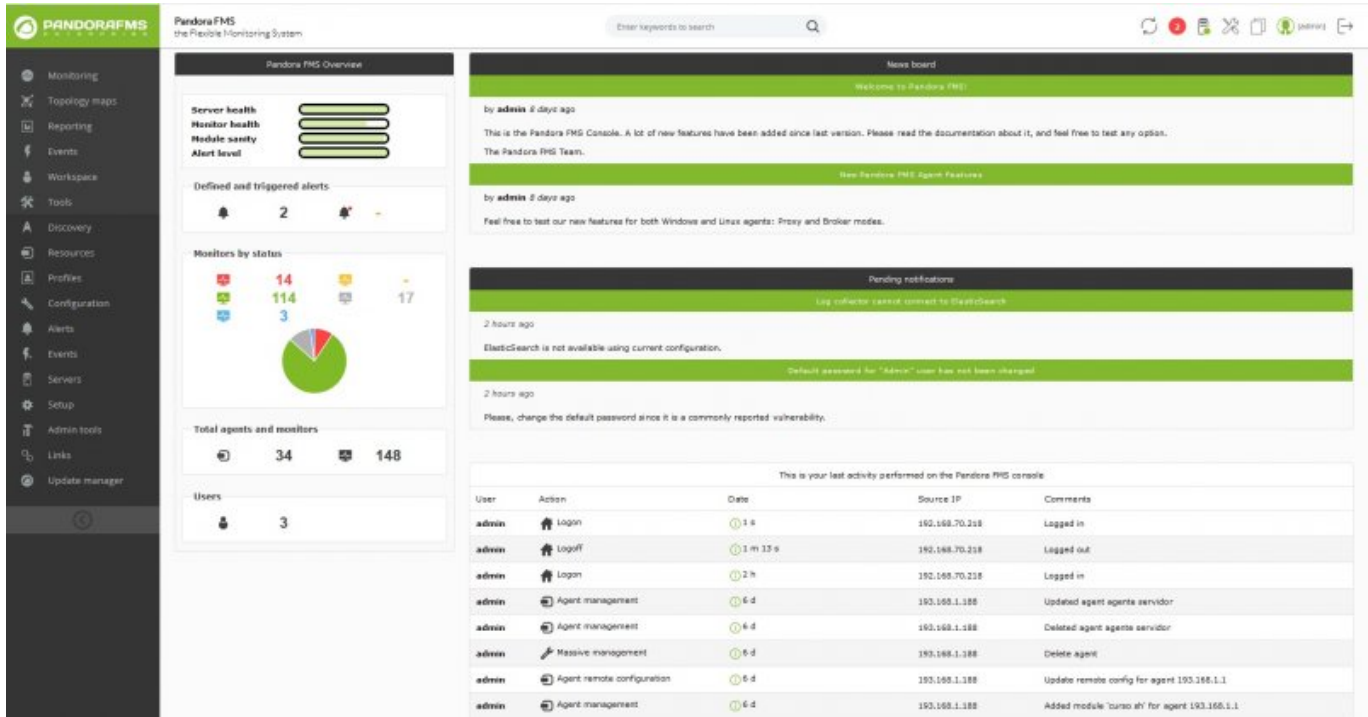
PANDORAFMS ENTERPRISE

Pandora FMS
the Flexible Monitoring System

Enter keywords to search

2

admin

Monitoring
Topology maps
Reporting
Events
Workspace
Tools
Discovery
Resources
Profiles
Configuration
Alerts
Events
Servers
Setup
Admin tools
Links
Update manager

Pandora FMS Overview

Server health
Monitor health
Module sanity
Alert level

Defined and triggered alerts

2 -

Monitors by status

14 -
114 17
3

Total agents and monitors

34 148

Users

3

News board

Welcome to Pandora FMS!

by admin 8 days ago

This is the Pandora FMS Console. A lot of new features have been added since last version. Please read the documentation about it, and feel free to test any option.

The Pandora FMS Team.

New Pandora FMS Agent Features

by admin 8 days ago

Feel free to test our new features for both Windows and Linux agents: Proxy and Broker modes.

Pending notifications

Log collector cannot connect to ElasticSearch

2 hours ago

ElasticSearch is not available using current configuration.

Default password for "Admin" user has not been changed

2 hours ago

Please, change the default password since it is a commonly reported vulnerability.

This is your last activity performed on the Pandora FMS console

| User | Action | Date | Source IP | Comments |
|---|---|---|---|---|
| admin | Logon | 1 s | 192.168.70.218 | Logged in |
| admin | Logoff | 1 m 13 s | 192.168.70.218 | Logged out |
| admin | Logon | 2 h | 192.168.70.218 | Logged in |
| admin | Agent management | 6 d | 193.168.1.188 | Updated agent agente servidor |
| admin | Agent management | 6 d | 193.168.1.188 | Deleted agent agente servidor |
| admin | Massive management | 6 d | 193.168.1.188 | Delete agent |
| admin | Agent remote configuration | 6 d | 193.168.1.188 | Update remote config for agent 193.168.1.1 |
| admin | Agent management | 6 d | 193.168.1.188 | Added module 'curso.sh' for agent 193.168.1.1 |